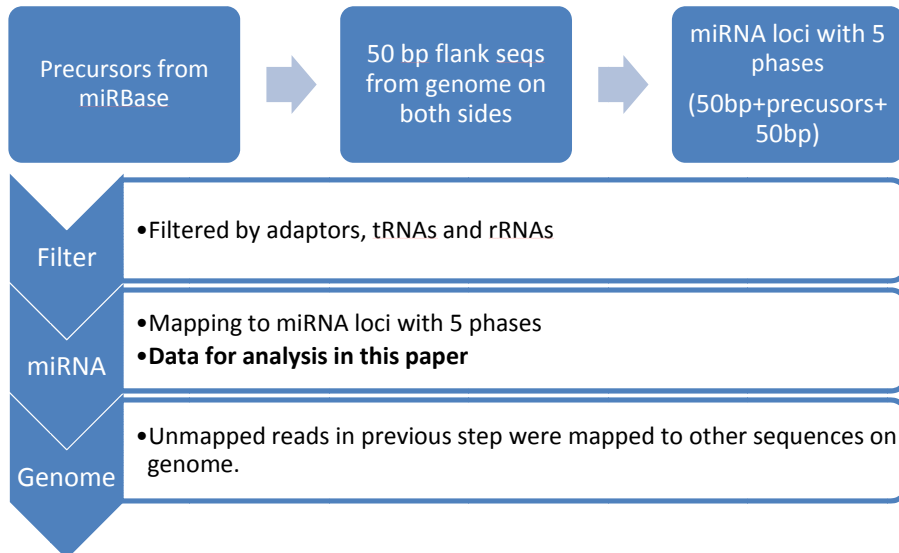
Precursors from miRBase

50 bp flank seqs from genome on both sides

miRNA loci with 5 phases
(50bp+precusors+50bp)

Filter

•Filtered by adaptors, tRNAs and rRNAs

miRNA

•Mapping to miRNA loci with 5 phases
•**Data for analysis in this paper**

Genome

•Unmapped reads in previous step were mapped to other sequences on genome.